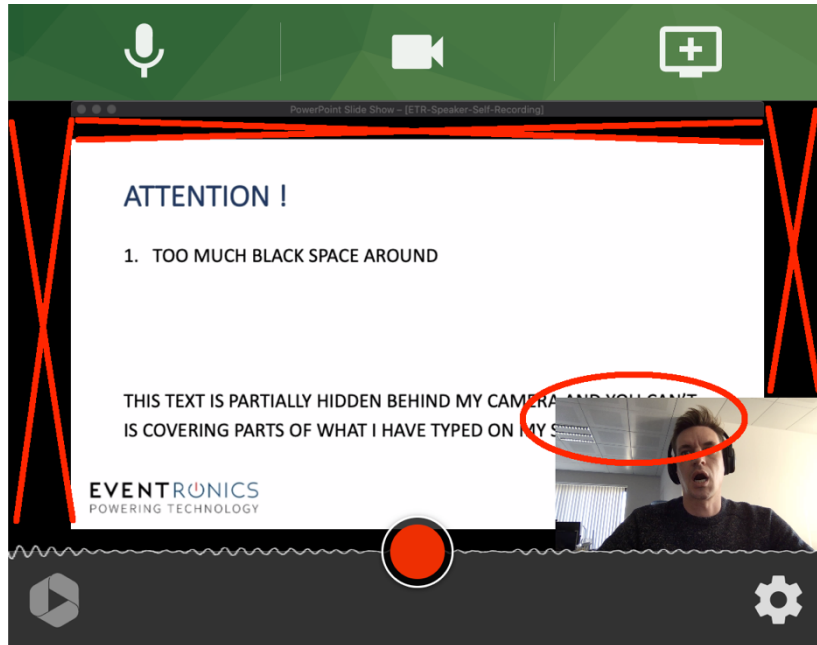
PowerPoint Slide Show – [ETR-Speaker-Self-Recording]

ATTENTION !

1. TOO MUCH BLACK SPACE AROUND

THIS TEXT IS PARTIALLY HIDDEN BEHIND MY CAMERA AND YOU CAN'T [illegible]
IS COVERING PARTS OF WHAT I HAVE TYPED ON MY S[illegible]

EVENTRONICS
POWERING TECHNOLOGY